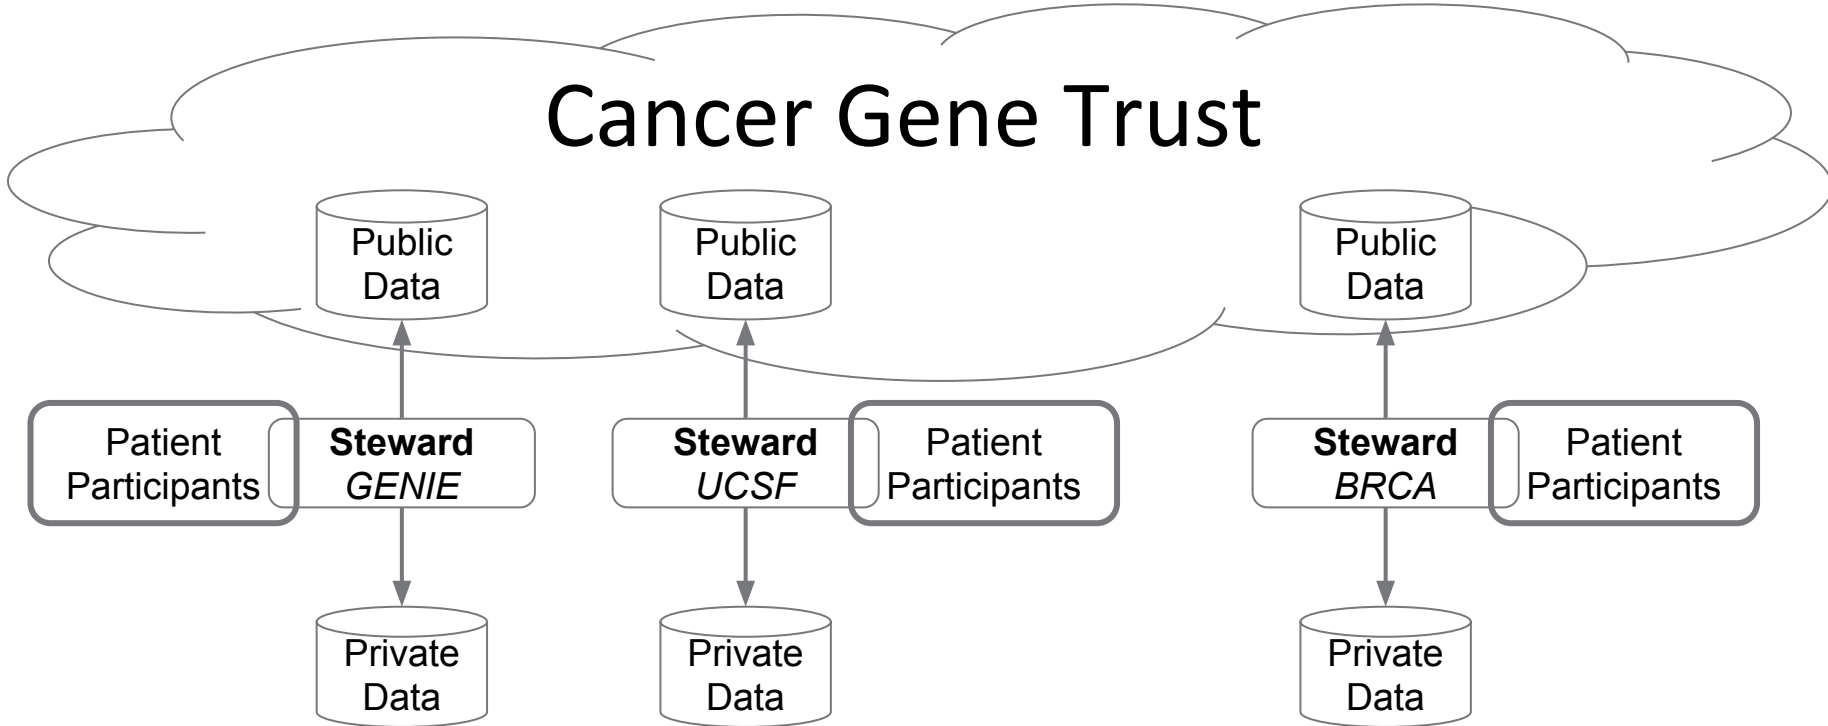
Cancer Gene Trust

Public Data

Public Data

Public Data

Patient Participants

**Steward** *GENIE*

**Steward** *UCSF*

Patient Participants

**Steward** *BRCA*

Patient Participants

Private Data

Private Data

Private Data